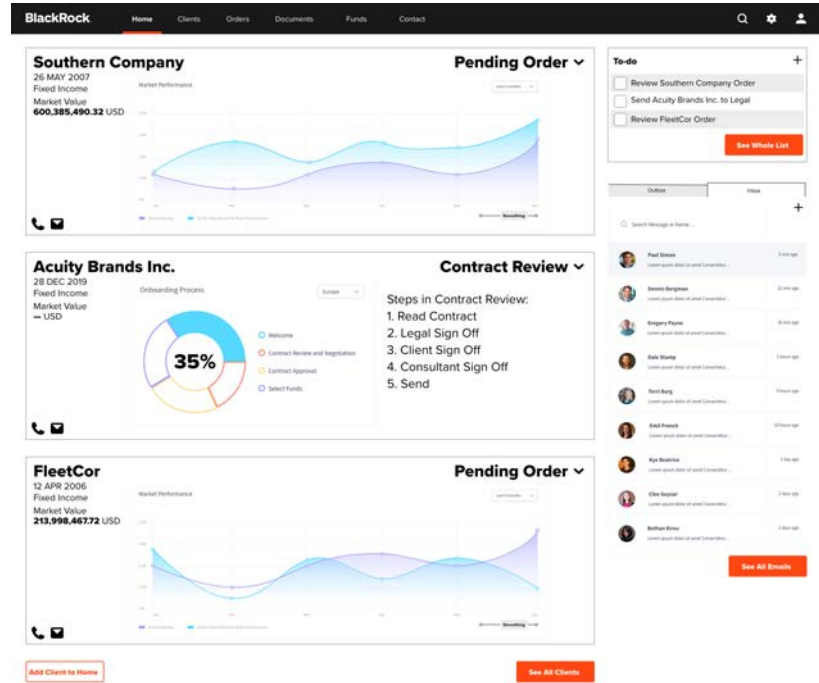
BlackRock Home Clients Orders Documents Funds Contact

Southern Company
26 MAY 2007
Fixed Income
Market Value
600,385,490.32 USD

Pending Order

Market Performance

Smoothing

Acuity Brands Inc.
28 DEC 2019
Fixed Income
Market Value
— USD

Contract Review

Onboarding Process

Europe

35%

Welcome
Contract Review and Negotiation
Contract Approval
Select Funds

Steps in Contract Review:
1. Read Contract
2. Legal Sign Off
3. Client Sign Off
4. Consultant Sign Off
5. Send

FleetCor
12 APR 2006
Fixed Income
Market Value
213,998,467.72 USD

Pending Order

Market Performance

Smoothing

Add Client to Home

See All Clients

To-do
Review Southern Company Order
Send Acuity Brands Inc. to Legal
Review FleetCor Order

See Whole List

Outbox Inbox

Search Message or Name...

Paul Simon
Dennis Bergman
Gregory Payne
Dale Stamp
Terri Burg
Emil French
Kyo Beatrice
Cloe Guyer
Bethan Kino

See All Emails